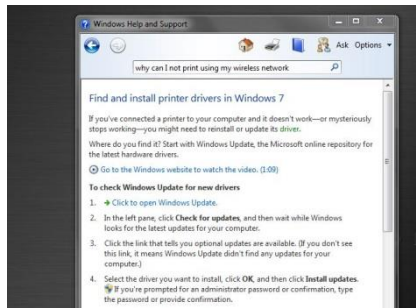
Windows Help and Support

Ask Options

why can I not print using my wireless network

Find and install printer drivers in Windows 7

If you've connected a printer to your computer and it doesn't work—or mysteriously stops working—you might need to reinstall or update its driver.

Where do you find it? Start with Windows Update, the Microsoft online repository for the latest hardware drivers.

Go to the Windows website to watch the video. (1:09)

To check Windows Update for new drivers

1. → Click to open Windows Update.

2. In the left pane, click Check for updates, and then wait while Windows looks for the latest updates for your computer.

3. Click the link that tells you optional updates are available. (If you don't see this link, it means Windows Update didn't find any updates for your computer.)

4. Select the driver you want to install, click OK, and then click Install updates. If you're prompted for an administrator password or confirmation, type the password or provide confirmation.